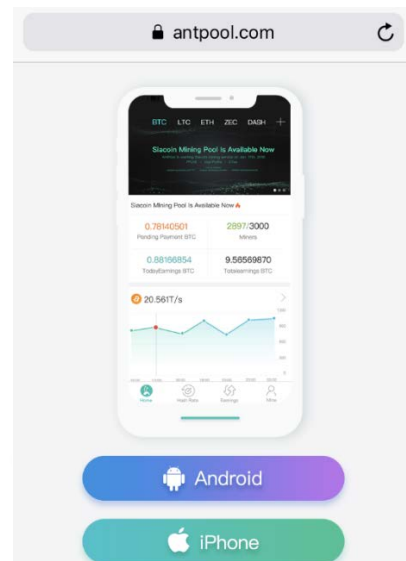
antpool.com

BTC LTC ETH ZEC DASH +

Siacoin Mining Pool Is Available Now

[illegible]

Siacoin Mining Pool Is Available Now

0.78140501
Pending Payment BTC

2897/3000
Miners

0.88166854
TodayEarnings BTC

9.56569870
TotalEarnings BTC

20.561T/s

Home
Hash Rate
Earnings
Mine

Android

iPhone